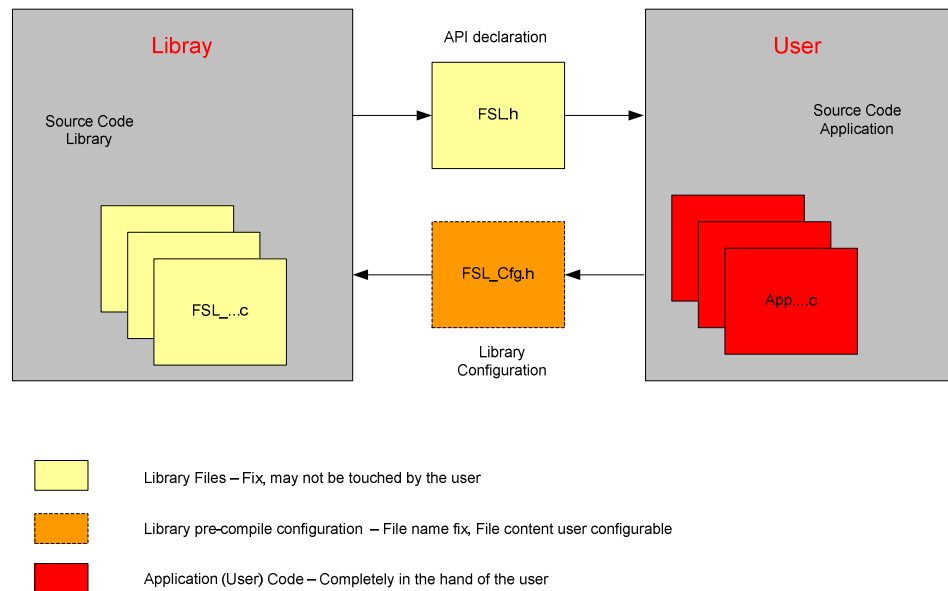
Libray

Source Code
Library

FSL_...c

API declaration

FSL.h

FSL_Cfg.h

Library
Configuration

User

Source Code
Application

App....c

Library Files – Fix, may not be touched by the user

Library pre-compile configuration – File name fix, File content user configurable

Application (User) Code – Completely in the hand of the user